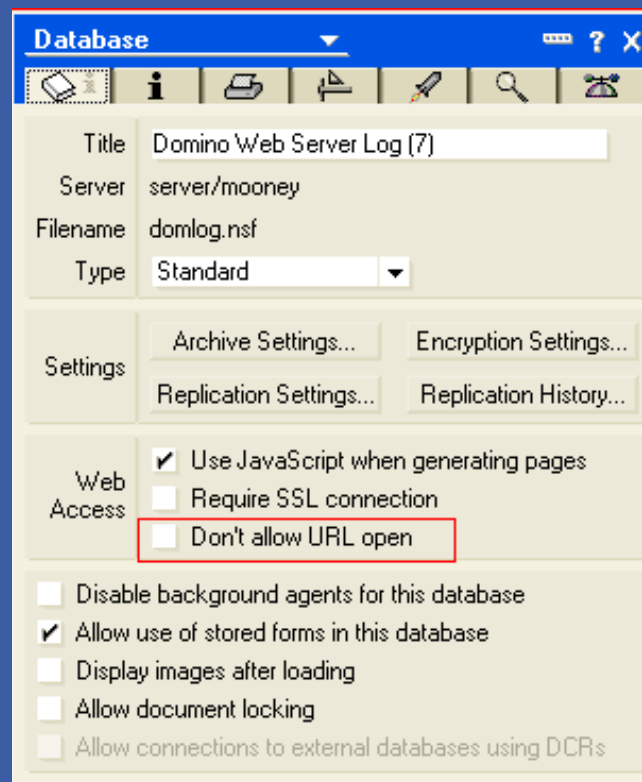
Database

Title Domino Web Server Log (7)
Server server/mooney
Filename domlog.nsf
Type Standard

Settings
Archive Settings...
Encryption Settings...
Replication Settings...
Replication History...

Web Access
Use JavaScript when generating pages
Require SSL connection
Don't allow URL open

Disable background agents for this database
Allow use of stored forms in this database
Display images after loading
Allow document locking
Allow connections to external databases using DCRs